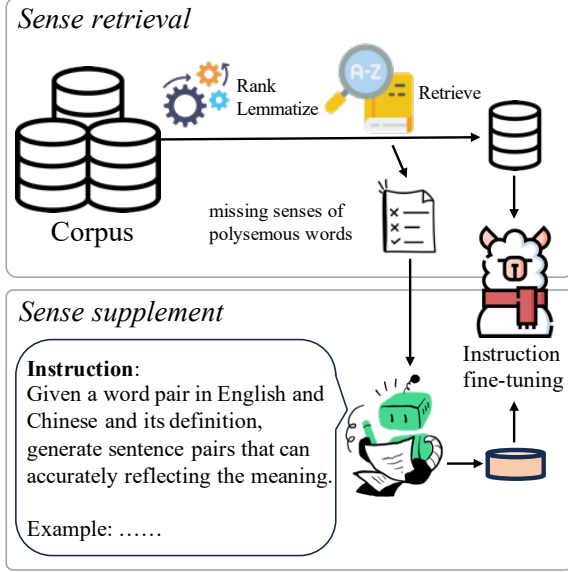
Sense retrieval

Corpus

Rank
Lemmatize

A-Z

Retrieve

missing senses of polysemous words

Sense supplement

Instruction:
Given a word pair in English and Chinese and its definition, generate sentence pairs that can accurately reflecting the meaning.

Example: ……

Instruction fine-tuning